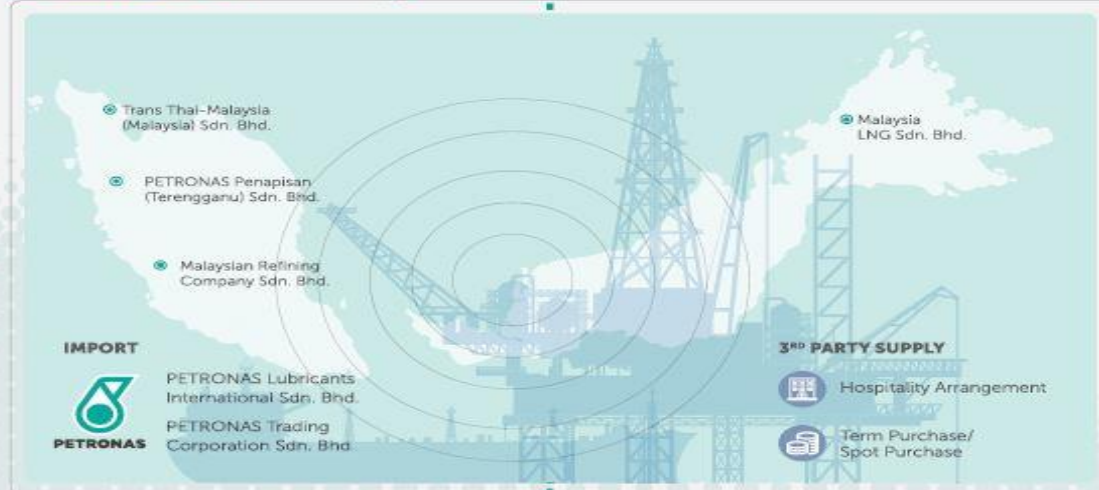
Trans Thai-Malaysia (Malaysia) Sdn. Bhd.

PETRONAS Penapisan (Terengganu) Sdn. Bhd.

Malaysian Refining Company Sdn. Bhd.

Malaysia LNG Sdn. Bhd.

IMPORT

PETRONAS

PETRONAS Lubricants International Sdn. Bhd.

PETRONAS Trading Corporation Sdn. Bhd.

3$^{RD}$ PARTY SUPPLY

Hospitality Arrangement

Term Purchase/ Spot Purchase